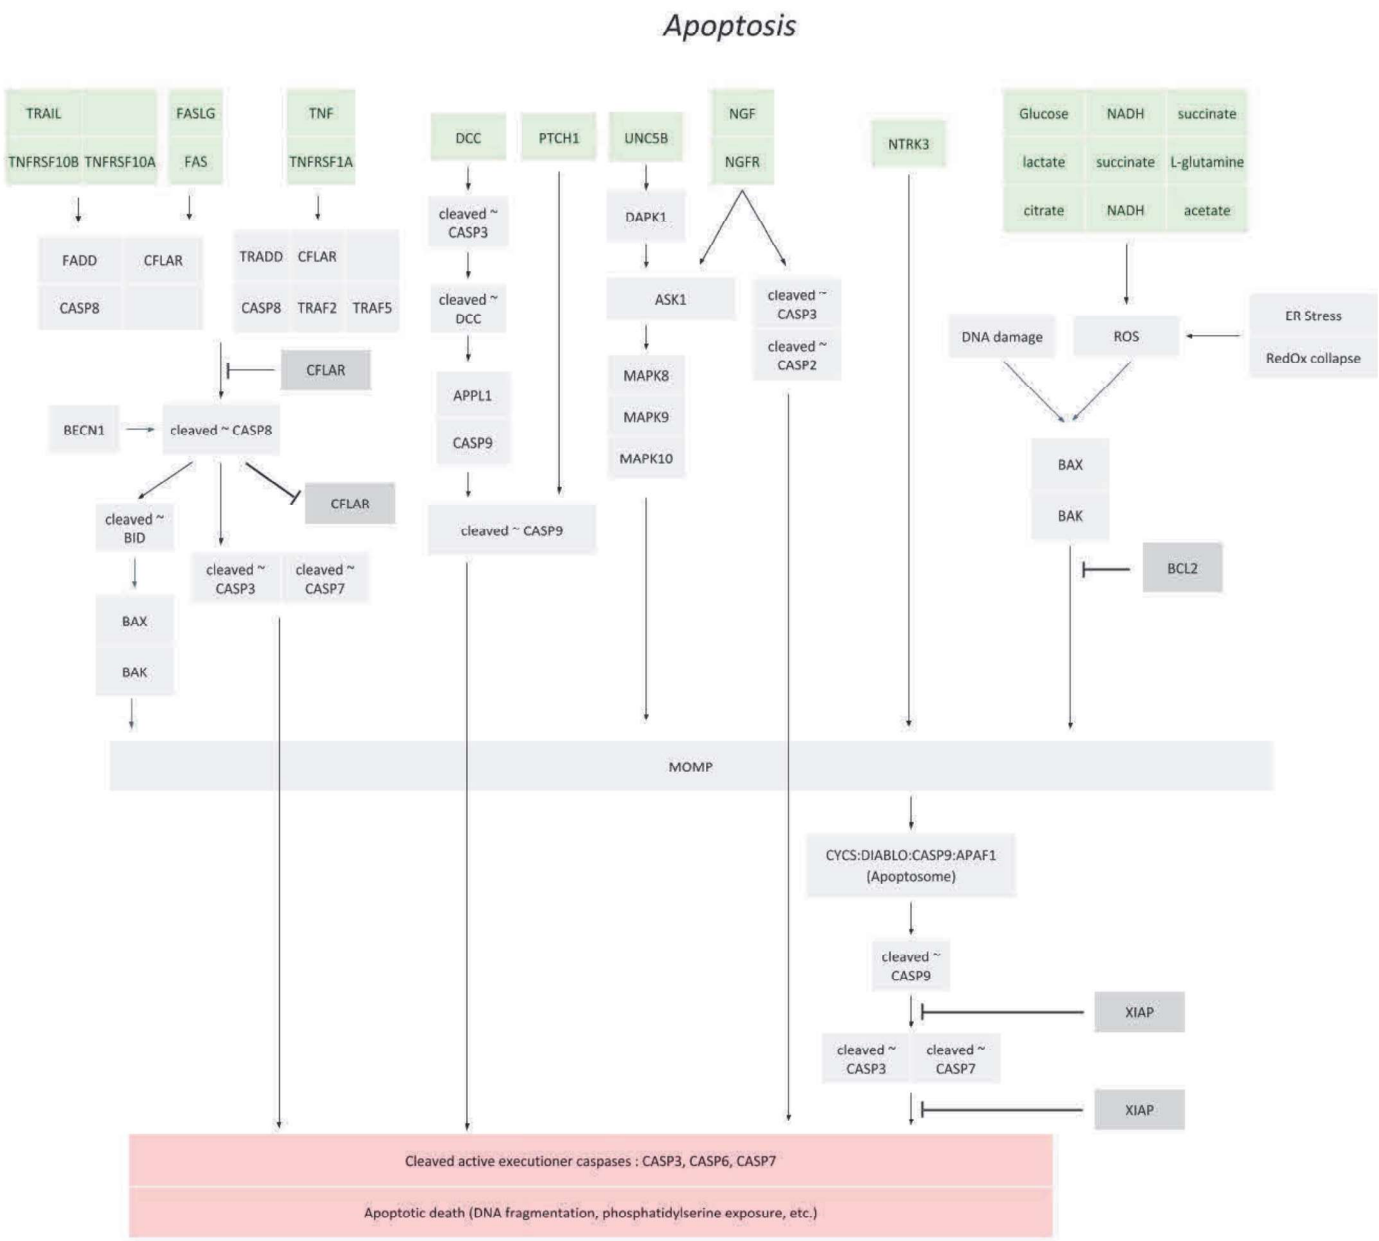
Apoptosis

TRAIL
TNFRSF10B TNFRSF10A
FASLG
FAS
TNF
TNFRSF1A

FADD CFLAR
CASP8

TRADD CFLAR
CASP8 TRAF2 TRAF5

CFLAR

BECN1
cleaved ~ CASP8

CFLAR

cleaved ~ BID

BAX
BAK

cleaved ~ CASP3
cleaved ~ CASP7

DCC
cleaved ~ CASP3
cleaved ~ DCC
APPL1
CASP9

PTCH1

cleaved ~ CASP9

UNC5B
DAPK1
ASK1
MAPK8
MAPK9
MAPK10

NGF
NGFR

cleaved ~ CASP3
cleaved ~ CASP2

NTRK3

Glucose NADH succinate
lactate succinate L-glutamine
citrate NADH acetate

ER Stress
RedOx collapse

DNA damage
ROS

BAX
BAK

BCL2

MOMP

CYCS:DIABLO:CASP9:APAF1
(Apoptosome)

cleaved ~ CASP9

XIAP

cleaved ~ CASP3
cleaved ~ CASP7

XIAP

Cleaved active executioner caspases : CASP3, CASP6, CASP7

Apoptotic death (DNA fragmentation, phosphatidylserine exposure, etc.)